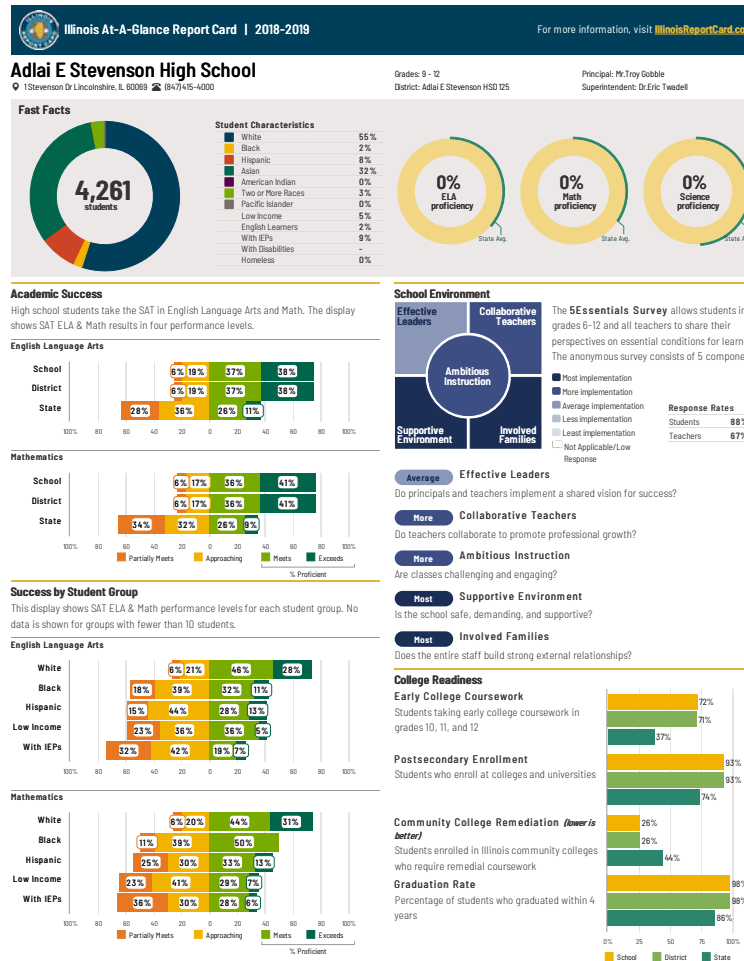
Illinois At-A-Glance Report Card | 2018-2019

For more information, visit IllinoisReportCard.co

Adlai E Stevenson High School

1 Stevenson Dr Lincolnshire, IL 60069 (847)415-4000

Grades: 9 - 12
District: Adlai E Stevenson HSD 125

Principal: Mr.Troy Gobble
Superintendent: Dr.Eric Twadell

Fast Facts

4,261
students

Student Characteristics

| | |
|---|---|
| White | 55% |
| Black | 2% |
| Hispanic | 8% |
| Asian | 32% |
| American Indian | 0% |
| Two or More Races | 3% |
| Pacific Islander | 0% |
| Low Income | 5% |
| English Learners | 2% |
| With IEPs | 9% |
| With Disabilities | - |
| Homeless | 0% |

0% ELA proficiency State Avg.
0% Math proficiency State Avg.
0% Science proficiency State A

Academic Success

High school students take the SAT in English Language Arts and Math. The display shows SAT ELA & Math results in four performance levels.

English Language Arts

School 6% 19% 37% 38%
District 6% 19% 37% 38%
State 28% 36% 26% 11%

100% 80 60 40 20 0 20 40 60 80 100%

Mathematics

School 6% 17% 36% 41%
District 6% 17% 36% 41%
State 34% 32% 26% 9%

100% 80 60 40 20 0 20 40 60 80 100%

Partially Meets Approaching Meets Exceeds
% Proficient

Success by Student Group

This display shows SAT ELA & Math performance levels for each student group. No data is shown for groups with fewer than 10 students.

English Language Arts

White 6% 21% 46% 28%
Black 18% 39% 32% 11%
Hispanic 15% 44% 28% 13%
Low Income 23% 36% 36% 5%
With IEPs 32% 42% 19% 7%

100% 80 60 40 20 0 20 40 60 80 100%

Mathematics

White 6% 20% 44% 31%
Black 11% 39% 50%
Hispanic 25% 30% 33% 13%
Low Income 23% 41% 28% 7%
With IEPs 36% 30% 28% 6%

100% 80 60 40 20 0 20 40 60 80 100%

Partially Meets Approaching Meets Exceeds
% Proficient

School Environment

Effective Leaders
Collaborative Teachers
Ambitious Instruction
Supportive Environment
Involved Families

The 5Essentials Survey allows students in grades 6-12 and all teachers to share their perspectives on essential conditions for learn The anonymous survey consists of 5 compone

Most implementation
More implementation
Average implementation
Less implementation
Least implementation
Not Applicable/Low Response

Response Rates
Students 88
Teachers 67

Average Effective Leaders
Do principals and teachers implement a shared vision for success?

More Collaborative Teachers
Do teachers collaborate to promote professional growth?

More Ambitious Instruction
Are classes challenging and engaging?

Most Supportive Environment
Is the school safe, demanding, and supportive?

Most Involved Families
Does the entire staff build strong external relationships?

College Readiness

Early College Coursework
Students taking early college coursework in grades 10, 11 and 12
72% 71% 37%

Postsecondary Enrollment
Students who enroll at colleges and universities
93% 93% 74%

Community College Remediation (lower is better)
Students enrolled in Illinois community colleges who require remedial coursework
26% 26% 44%

Graduation Rate
Percentage of students who graduated within 4 years
98% 98 86%

0% 25 50 75 100%

School District State